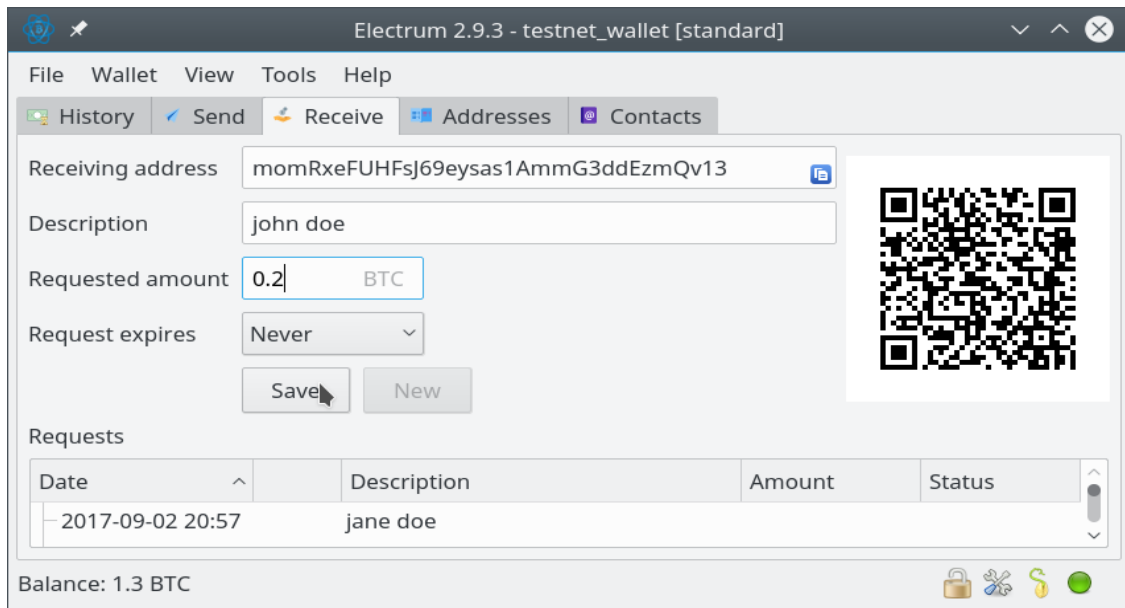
Electrum 2.9.3 - testnet_wallet [standard]

File Wallet View Tools Help

History Send Receive Addresses Contacts

Receiving address momRxeFUHFsJ69eysas1AmmG3ddEzmQv13

Description john doe

Requested amount 0.2 BTC

Request expires Never

Save New

Requests

| Date | | Description | Amount | Status |
|---|---|---|---|---|
| 2017-09-02 20:57 | | jane doe | | |

Balance: 1.3 BTC